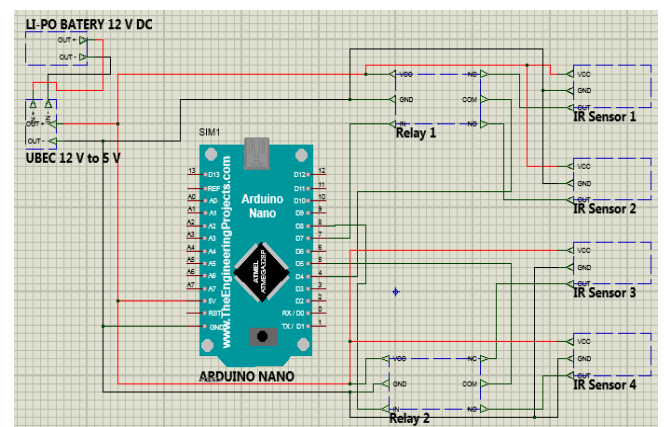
LI-PO BATERY 12 V DC

OUT +

OUT -

IN

OUT +

OUT -

UBEC 12 V to 5 V

SIM1

13 D13
REF
A0
A1
A2
A3
A4
A5
A6
A7
5V
RST
GND

D12 12
D11 11
D10 10
D9 9
D8 8
D7 7
D6 6
D5 5
D4 4
D3 3
D2 2
RX / D0 0
TX / D1 1

Arduino Nano

www.TheEngineeringProjects.com

ATMEL ATMEGA328P

ARDUINO NANO

VCC
GND
IN
NC
COM
NO
Relay 1

VCC
GND
OUT
IR Sensor 1

VCC
GND
OUT
IR Sensor 2

VCC
GND
OUT
IR Sensor 3

VCC
GND
OUT
IR Sensor 4

VCC
GND
IN
NC
COM
NO
Relay 2